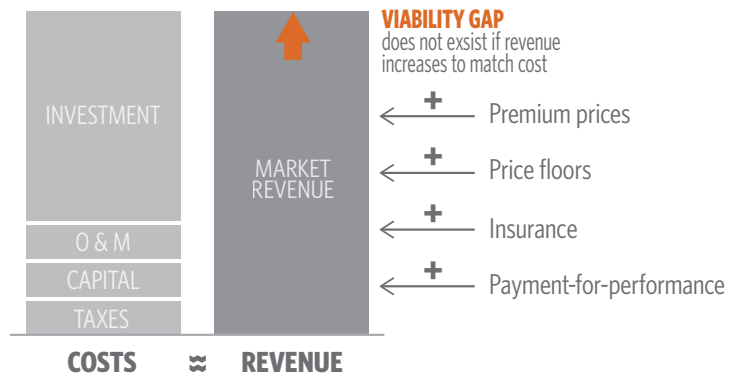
INVESTMENT

O & M

CAPITAL

TAXES

MARKET REVENUE

VIABILITY GAP
does not exsist if revenue increases to match cost

+ Premium prices

+ Price floors

+ Insurance

+ Payment-for-performance

COSTS ≈ REVENUE